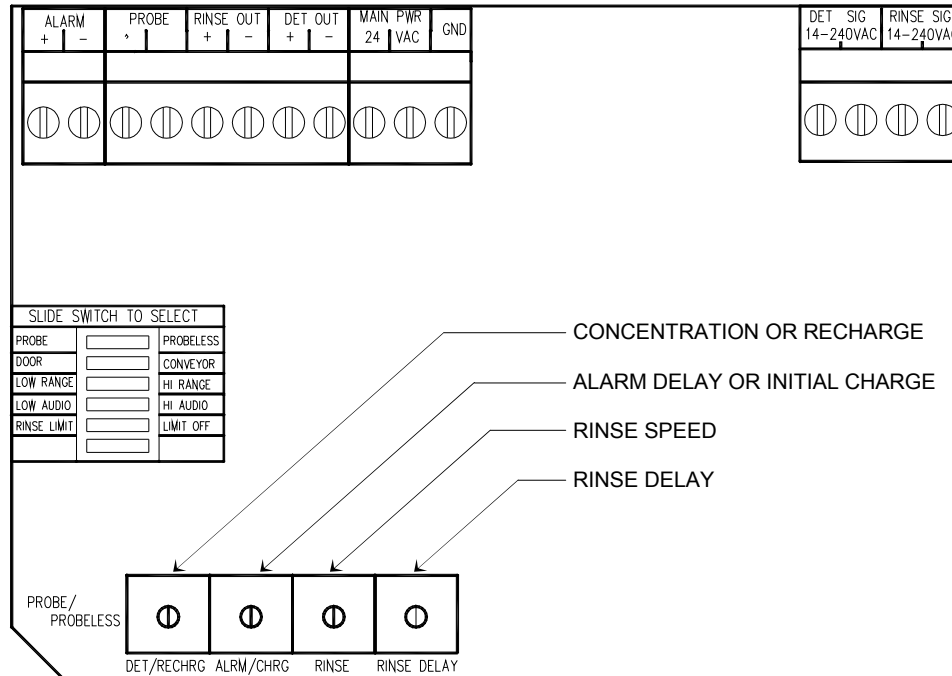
ALARM
+ −

PROBE
^

RINSE OUT
+ −

DET OUT
+ −

MAIN PWR
24 VAC

GND

DET SIG
14−240VAC

RINSE SIG
14−240VAC

SLIDE SWITCH TO SELECT

| | | |
|---|---|---|
| PROBE | | PROBELESS |
| DOOR | | CONVEYOR |
| LOW RANGE | | HI RANGE |
| LOW AUDIO | | HI AUDIO |
| RINSE LIMIT | | LIMIT OFF |

CONCENTRATION OR RECHARGE

ALARM DELAY OR INITIAL CHARGE

RINSE SPEED

RINSE DELAY

PROBE/
PROBELESS

DET/RECHRG ALRM/CHRG RINSE RINSE DELAY